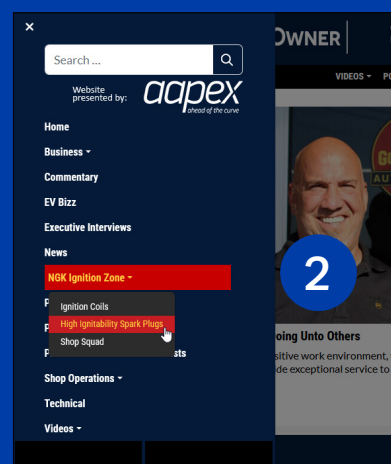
×

Search ...

Website presented by: aapex ahead of the curve

Home
Business
Commentary
EV Bizz
Executive Interviews
News
NGK Ignition Zone
Ignition Coils
High Ignitability Spark Plugs
Shop Squad
P
P
P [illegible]sts
Shop Operations
Technical
Videos

OWNER
VIDEOS
PO
2
oing Unto Others
sitive work environment,
de exceptional service to